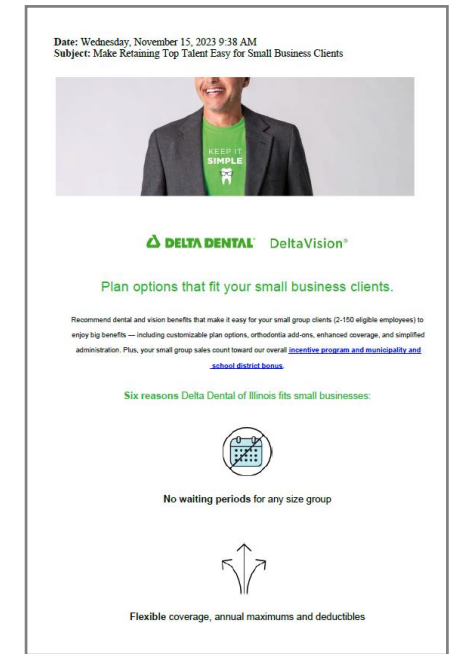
Date: Wednesday, November 15, 2023 9:38 AM
Subject: Make Retaining Top Talent Easy for Small Business Clients

KEEP IT SIMPLE

DELTA DENTAL® DeltaVision®

Plan options that fit your small business clients.

Recommend dental and vision benefits that make it easy for your small group clients (2-150 eligible employees) to enjoy big benefits — including customizable plan options, orthodontia add-ons, enhanced coverage, and simplified administration. Plus, your small group sales count toward our overall incentive program and municipality and school district bonus.

Six reasons Delta Dental of Illinois fits small businesses:

No waiting periods for any size group

Flexible coverage, annual maximums and deductibles